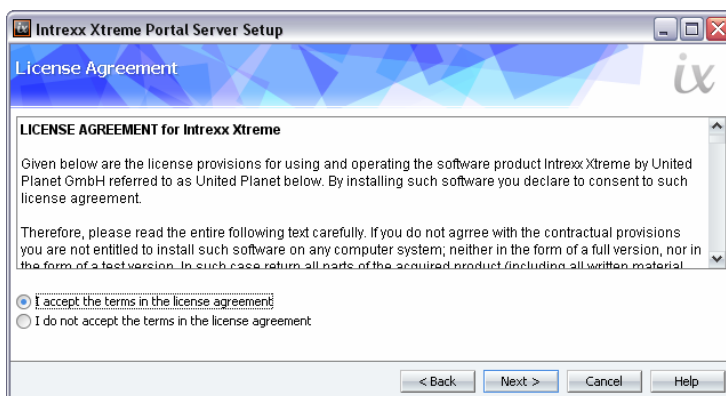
Intrexx Xtreme Portal Server Setup

License Agreement

ix

LICENSE AGREEMENT for Intrexx Xtreme

Given below are the license provisions for using and operating the software product Intrexx Xtreme by United Planet GmbH referred to as United Planet below. By installing such software you declare to consent to such license agreement.

Therefore, please read the entire following text carefully. If you do not agrree with the contractual provisions you are not entitled to install such software on any computer system; neither in the form of a full version, nor in the form of a test version. In such case return all parts of the acquired product (including all written material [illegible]

I accept the terms in the license agreement

I do not accept the terms in the license agreement

< Back

Next >

Cancel

Help